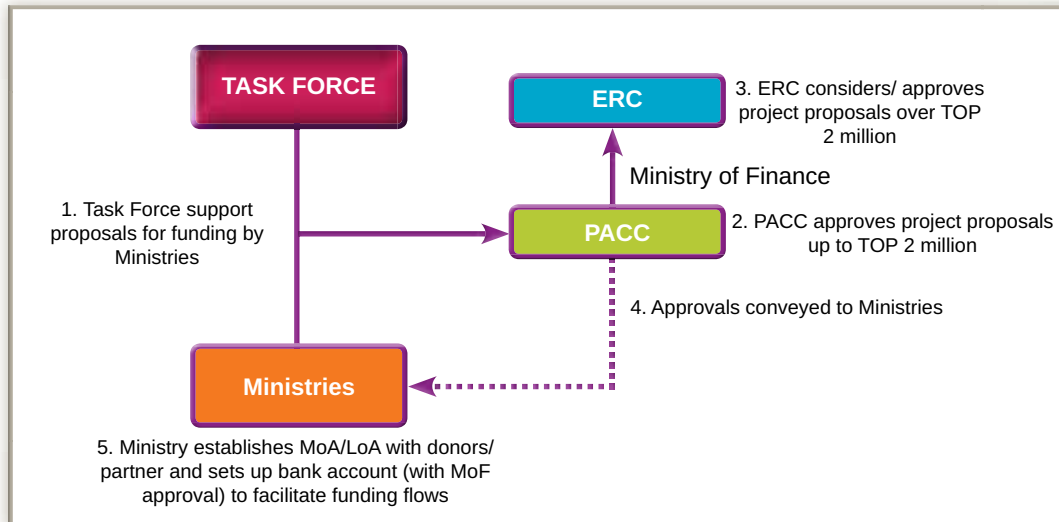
TASK FORCE

ERC

3. ERC considers/ approves project proposals over TOP 2 million

Ministry of Finance

1. Task Force support proposals for funding by Ministries

PACC

2. PACC approves project proposals up to TOP 2 million

4. Approvals conveyed to Ministries

Ministries

5. Ministry establishes MoA/LoA with donors/ partner and sets up bank account (with MoF approval) to facilitate funding flows